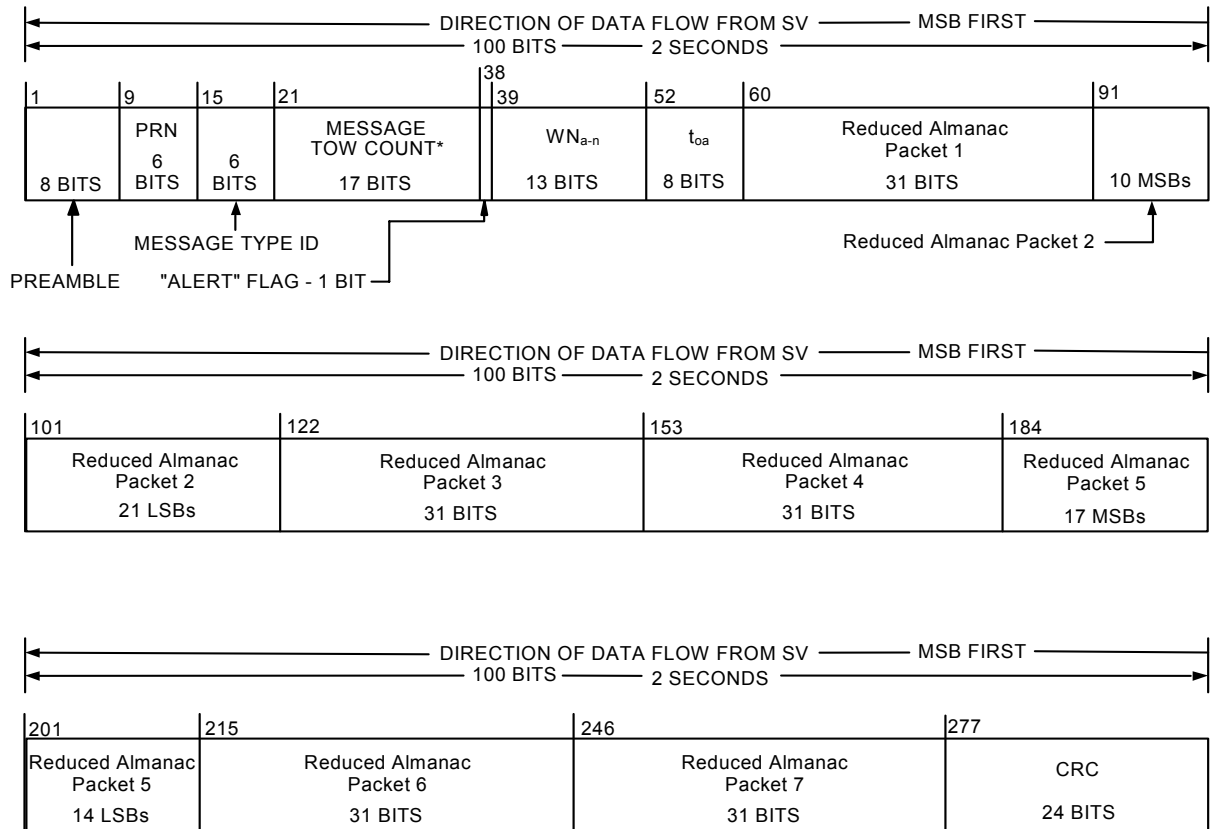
DIRECTION OF DATA FLOW FROM SV — MSB FIRST
100 BITS — 2 SECONDS

1
8 BITS

9
PRN
6
BITS

15
6
BITS

21
MESSAGE
TOW COUNT*
17 BITS

38

39
$WN_{a-n}$
13 BITS

52
$t_{oa}$
8 BITS

60
Reduced Almanac
Packet 1
31 BITS

91
10 MSBs

MESSAGE TYPE ID
PREAMBLE
"ALERT" FLAG - 1 BIT
Reduced Almanac Packet 2

DIRECTION OF DATA FLOW FROM SV — MSB FIRST
100 BITS — 2 SECONDS

101
Reduced Almanac
Packet 2
21 LSBs

122
Reduced Almanac
Packet 3
31 BITS

153
Reduced Almanac
Packet 4
31 BITS

184
Reduced Almanac
Packet 5
17 MSBs

DIRECTION OF DATA FLOW FROM SV — MSB FIRST
100 BITS — 2 SECONDS

201
Reduced Almanac
Packet 5
14 LSBs

215
Reduced Almanac
Packet 6
31 BITS

246
Reduced Almanac
Packet 7
31 BITS

277
CRC
24 BITS